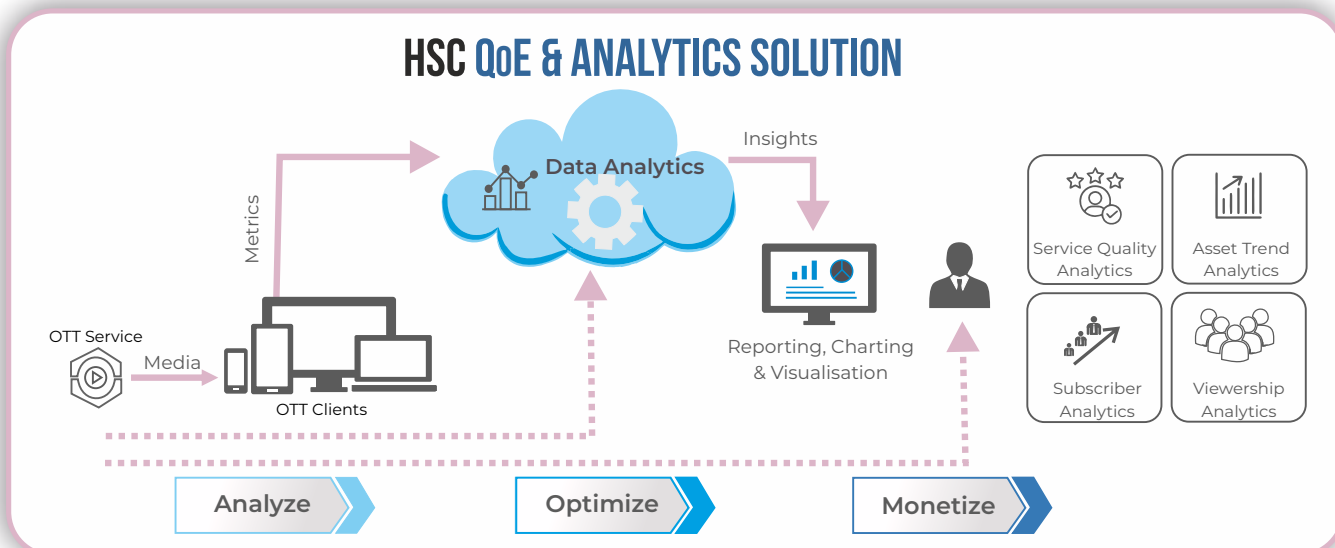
HSC QoE & ANALYTICS SOLUTION

Metrics

Data Analytics

Insights

OTT Service

Media

OTT Clients

Reporting, Charting & Visualisation

Service Quality Analytics

Asset Trend Analytics

Subscriber Analytics

Viewership Analytics

Analyze

Optimize

Monetize